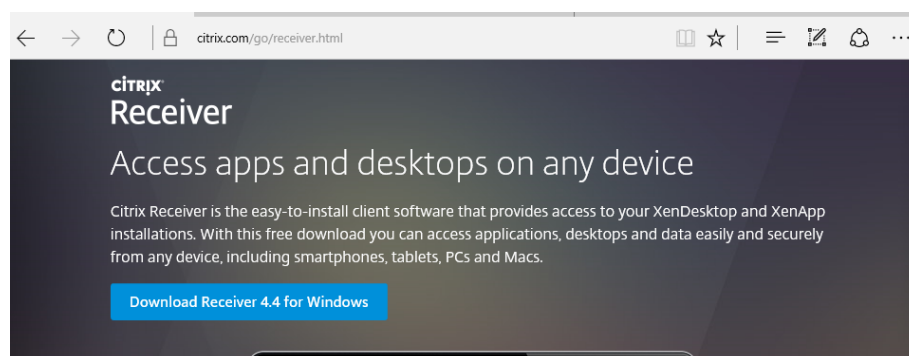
citrix.com/go/receiver.html

CiTRiX
Receiver

Access apps and desktops on any device

Citrix Receiver is the easy-to-install client software that provides access to your XenDesktop and XenApp installations. With this free download you can access applications, desktops and data easily and securely from any device, including smartphones, tablets, PCs and Macs.

Download Receiver 4.4 for Windows